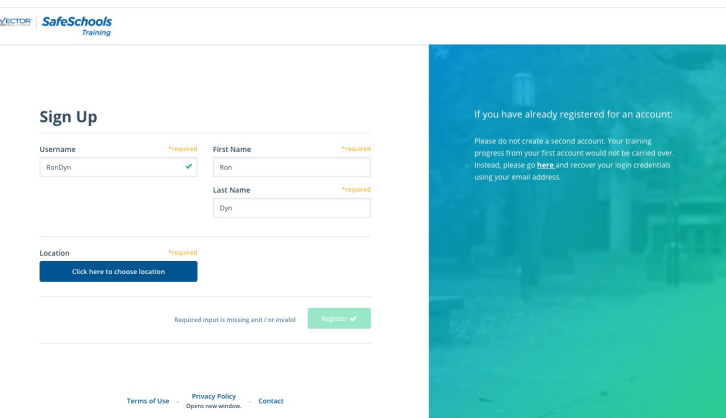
VECTOR SafeSchools Training

Sign Up

Username *required
RonDyn

First Name *required
Ron

Last Name *required
Dyn

Location *required
Click here to choose location

Required input is missing and / or invalid
Register

Terms of Use · Privacy Policy Opens new window. · Contact

If you have already registered for an account:

Please do not create a second account. Your training progress from your first account would not be carried over. Instead, please go here and recover your login credentials using your email address.